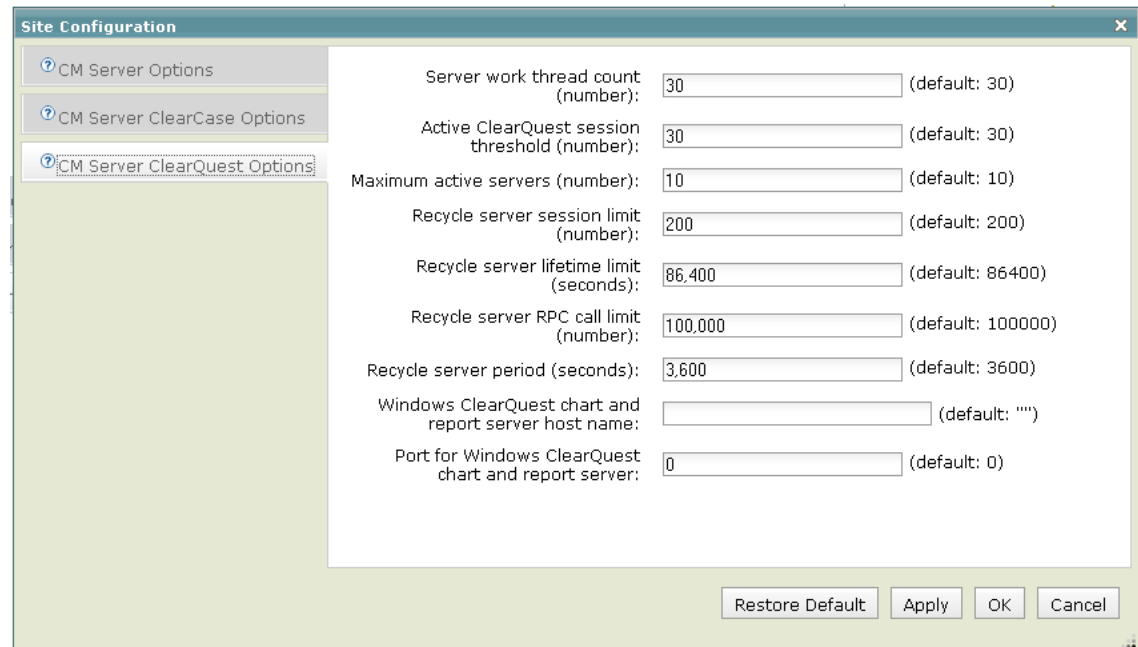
Site Configuration

CM Server Options

CM Server ClearCase Options

CM Server ClearQuest Options

Server work thread count (number): 30 (default: 30)

Active ClearQuest session threshold (number): 30 (default: 30)

Maximum active servers (number): 10 (default: 10)

Recycle server session limit (number): 200 (default: 200)

Recycle server lifetime limit (seconds): 86,400 (default: 86400)

Recycle server RPC call limit (number): 100,000 (default: 100000)

Recycle server period (seconds): 3,600 (default: 3600)

Windows ClearQuest chart and report server host name: (default: "")

Port for Windows ClearQuest chart and report server: 0 (default: 0)

Restore Default Apply OK Cancel